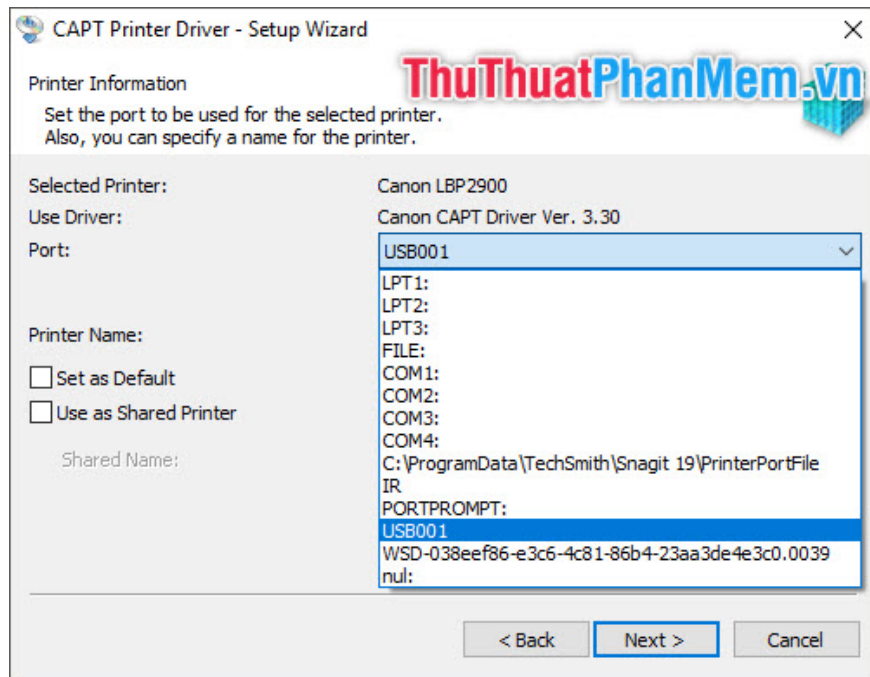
CAPT Printer Driver - Setup Wizard

Printer Information
Set the port to be used for the selected printer.
Also, you can specify a name for the printer.

ThuThuatPhanMem.vn

Selected Printer: Canon LBP2900
Use Driver: Canon CAPT Driver Ver. 3.30
Port: USB001

LPT1:
LPT2:
LPT3:
FILE:
COM1:
COM2:
COM3:
COM4:
C:\ProgramData\TechSmith\Snagit 19\PrinterPortFile
IR
PORTPROMPT:
USB001
WSD-038eef86-e3c6-4c81-86b4-23aa3de4e3c0.0039
nul:

Printer Name:
Set as Default
Use as Shared Printer
Shared Name:

< Back
Next >
Cancel